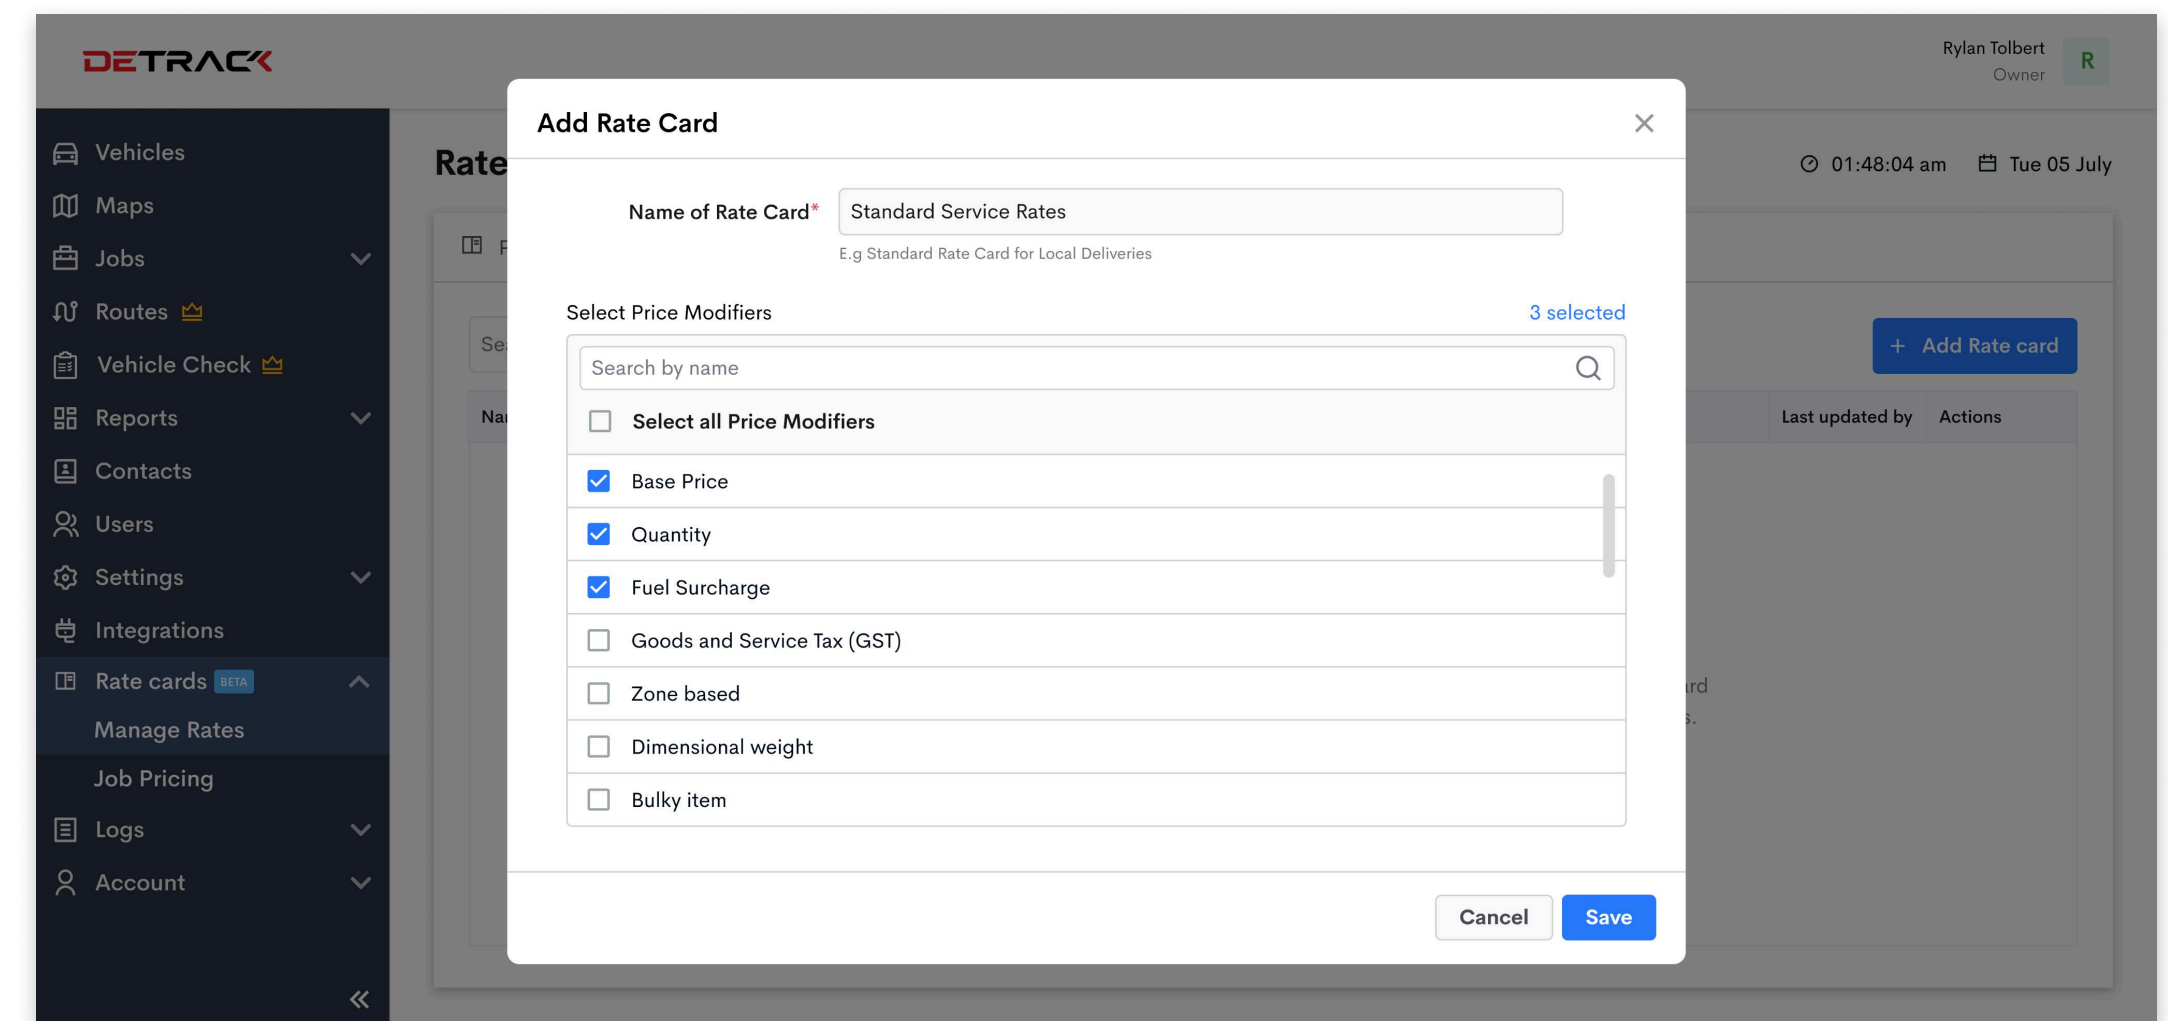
DETRACK

Rylan Tolbert
Owner
R

Vehicles
Maps
Jobs
Routes
Vehicle Check
Reports
Contacts
Users
Settings
Integrations
Rate cards BETA
Manage Rates
Job Pricing
Logs
Account

Rate

01:48:04 am
Tue 05 July

+ Add Rate card

Last updated by
Actions

Add Rate Card

Name of Rate Card*
Standard Service Rates
E.g Standard Rate Card for Local Deliveries

Select Price Modifiers
3 selected

Search by name

Select all Price Modifiers
Base Price
Quantity
Fuel Surcharge
Goods and Service Tax (GST)
Zone based
Dimensional weight
Bulky item

Cancel
Save